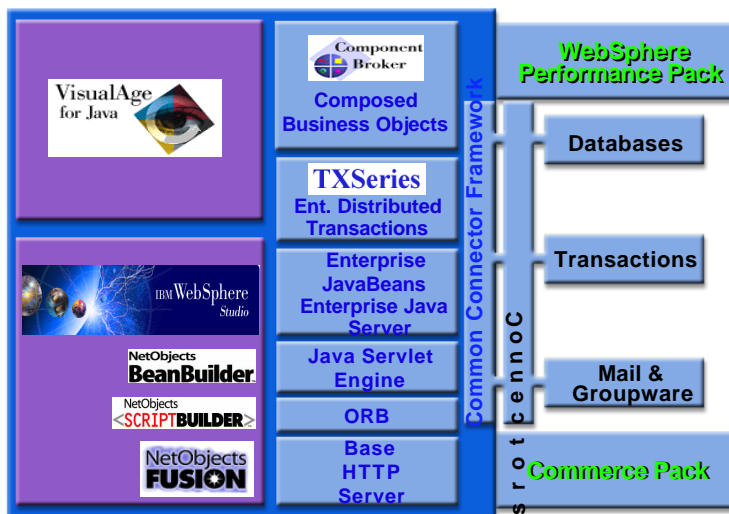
VisualAge for Java

IBM WebSphere Studio

NetObjects BeanBuilder

NetObjects <SCRIPTBUILDER>

NetObjects FUSION

Component Broker

Composed Business Objects

TXSeries

Ent. Distributed Transactions

Enterprise JavaBeans Enterprise Java Server

Java Servlet Engine

ORB

Base HTTP Server

Common Connector Framework

Connectors

WebSphere Performance Pack

Databases

Transactions

Mail & Groupware

Commerce Pack